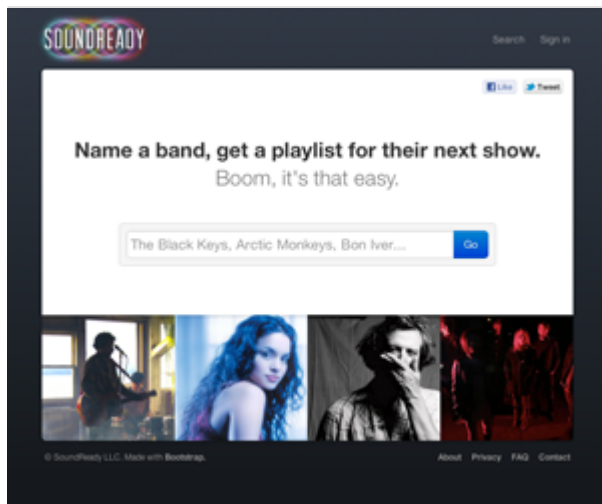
SOUNDREADY

Search Sign in

Like Tweet

Name a band, get a playlist for their next show.
Boom, it's that easy.

The Black Keys, Arctic Monkeys, Bon Iver...

Go

© SoundReady LLC. Made with Bootstrap.

About Privacy FAQ Contact